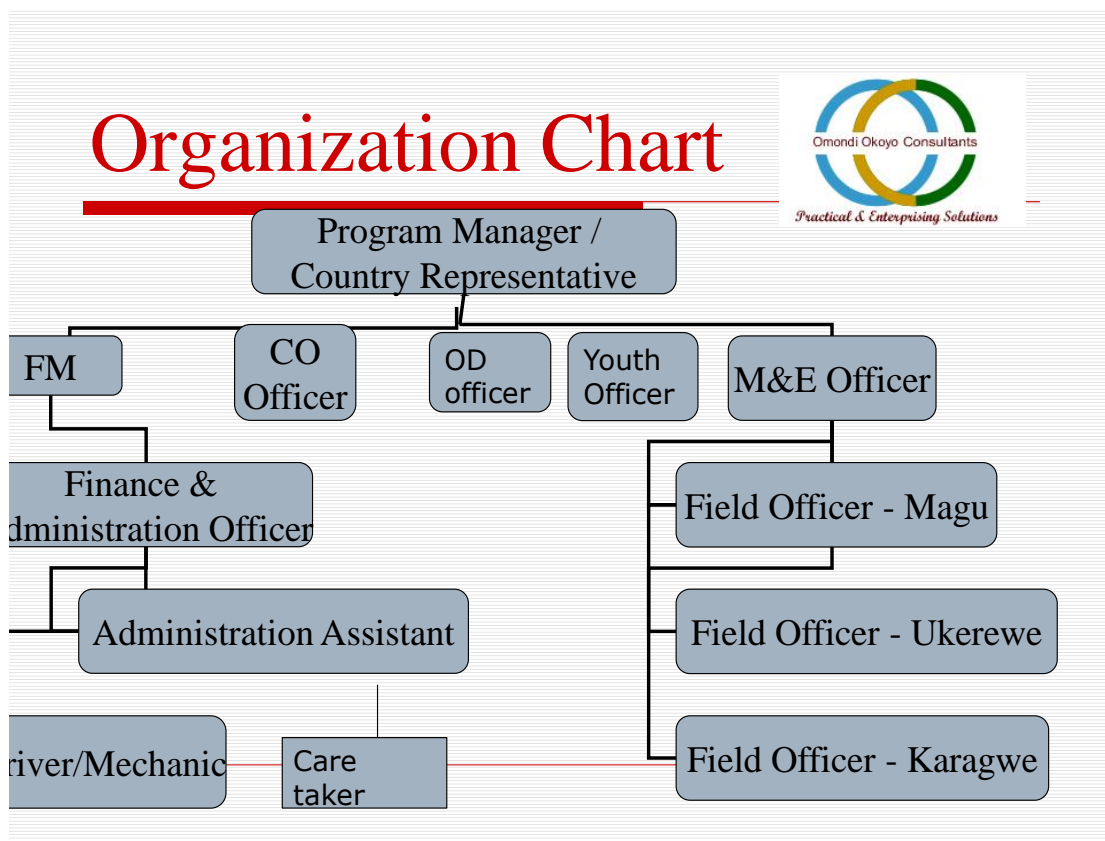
Organization Chart

Omondi Okoyo Consultants

Practical & Enterprising Solutions

Program Manager / Country Representative

FM

CO Officer

OD officer

Youth Officer

M&E Officer

Finance & dministration Officer

Administration Assistant

Field Officer - Magu

Field Officer - Ukerewe

Field Officer - Karagwe

river/Mechanic

Care taker